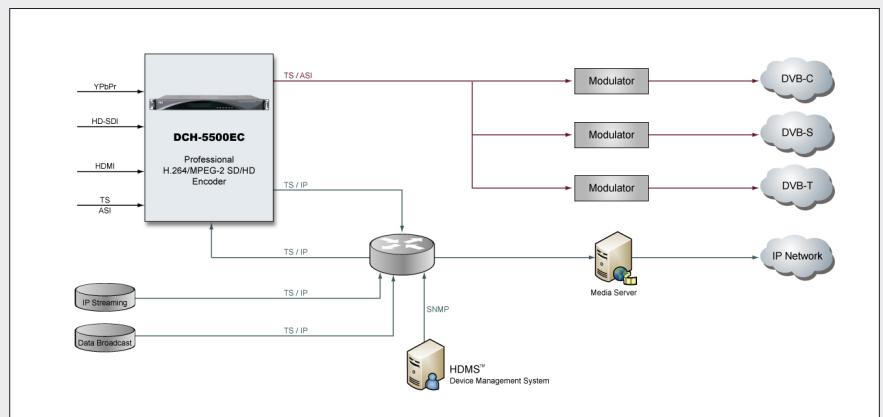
YPbPr

HD-SDI

HDMI

TS
ASI

DCH-5500EC

Professional
H.264/MPEG-2 SD/HD
Encoder

TS / ASI

Modulator

Modulator

Modulator

DVB-C

DVB-S

DVB-T

TS / IP

TS / IP

IP Network

Media Server

IP Streaming

TS / IP

Data Broadcast

TS / IP

SNMP

HDMS™
Device Management System